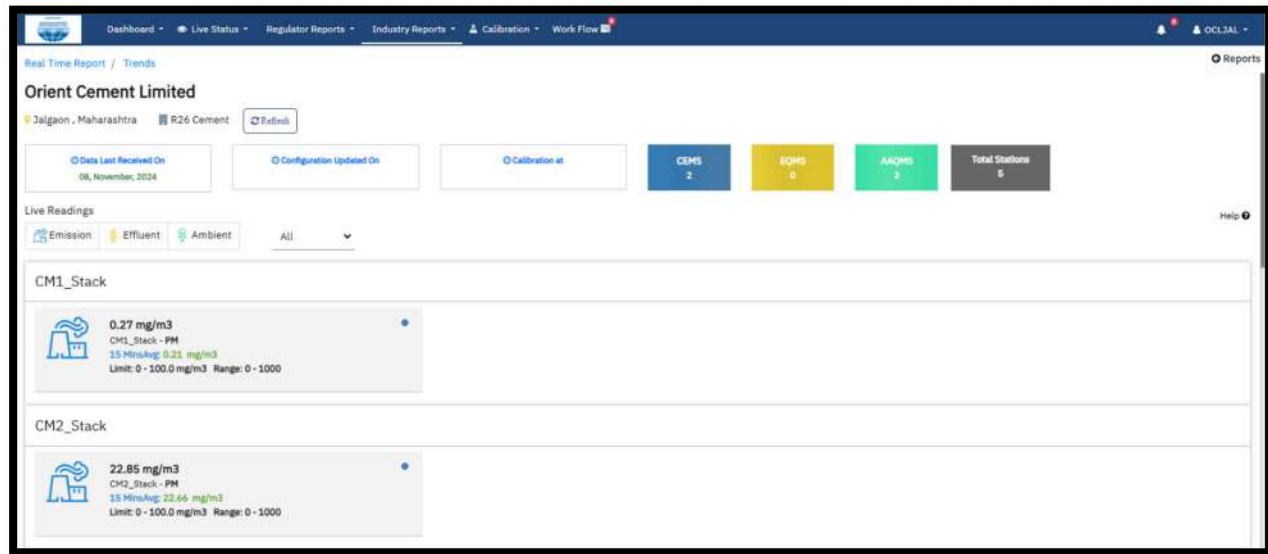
Dashboard ▾ Live Status ▾ Regulator Reports ▾ Industry Reports ▾ Calibration ▾ Work Flow

OCLJAL ▾

Real Time Report / Trends

Reports

Orient Cement Limited

Jalgaon , Maharashtra R26 Cement Refresh

Data Last Received On
08, November, 2024

Configuration Updated On

Calibration at

CEMS
2

EQMS
0

AAQMS
3

Total Stations
5

Live Readings

Help

Emission Effluent Ambient All

CM1_Stack

0.27 mg/m3
CM1_Stack - PM
15 MinsAvg: 0.21 mg/m3
Limit: 0 - 100.0 mg/m3 Range: 0 - 1000

CM2_Stack

22.85 mg/m3
CM2_Stack - PM
15 MinsAvg: 22.66 mg/m3
Limit: 0 - 100.0 mg/m3 Range: 0 - 1000